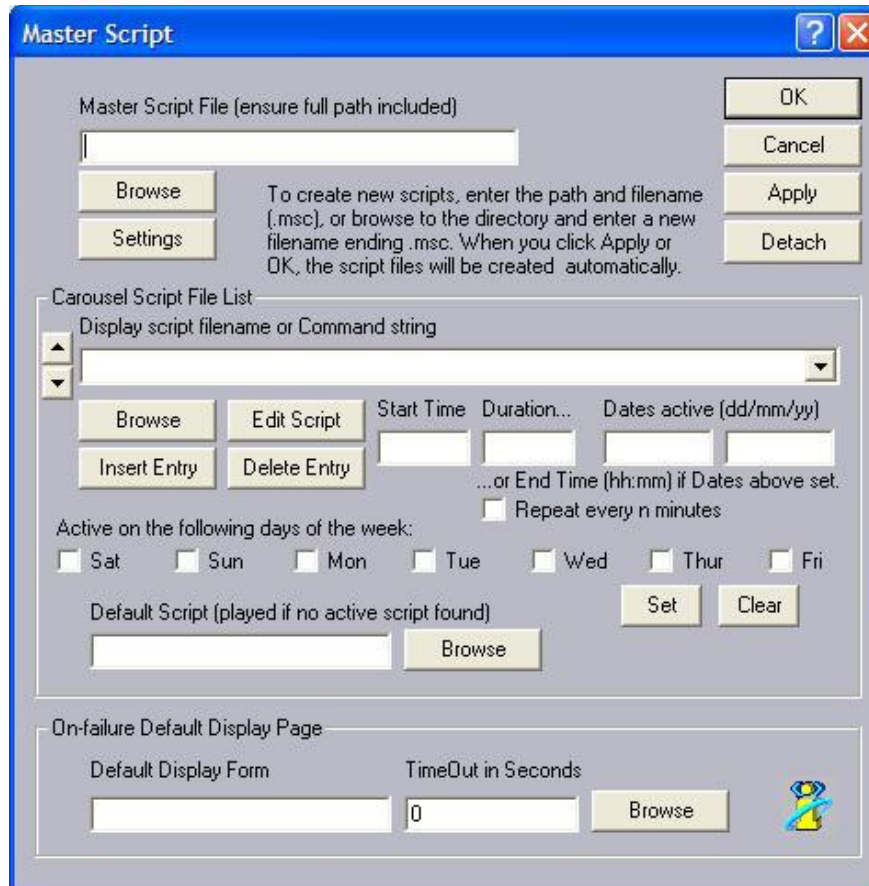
Master Script

Master Script File (ensure full path included)

OK

Cancel

Apply

Detach

Browse

Settings

To create new scripts, enter the path and filename (.msc), or browse to the directory and enter a new filename ending .msc. When you click Apply or OK, the script files will be created automatically.

Carousel Script File List

Display script filename or Command string

Browse

Edit Script

Insert Entry

Delete Entry

Start Time

Duration...

Dates active (dd/mm/yy)

...or End Time (hh:mm) if Dates above set.

Repeat every n minutes

Active on the following days of the week:

Sat

Sun

Mon

Tue

Wed

Thur

Fri

Default Script (played if no active script found)

Set

Clear

Browse

On-failure Default Display Page

Default Display Form

TimeOut in Seconds

0

Browse